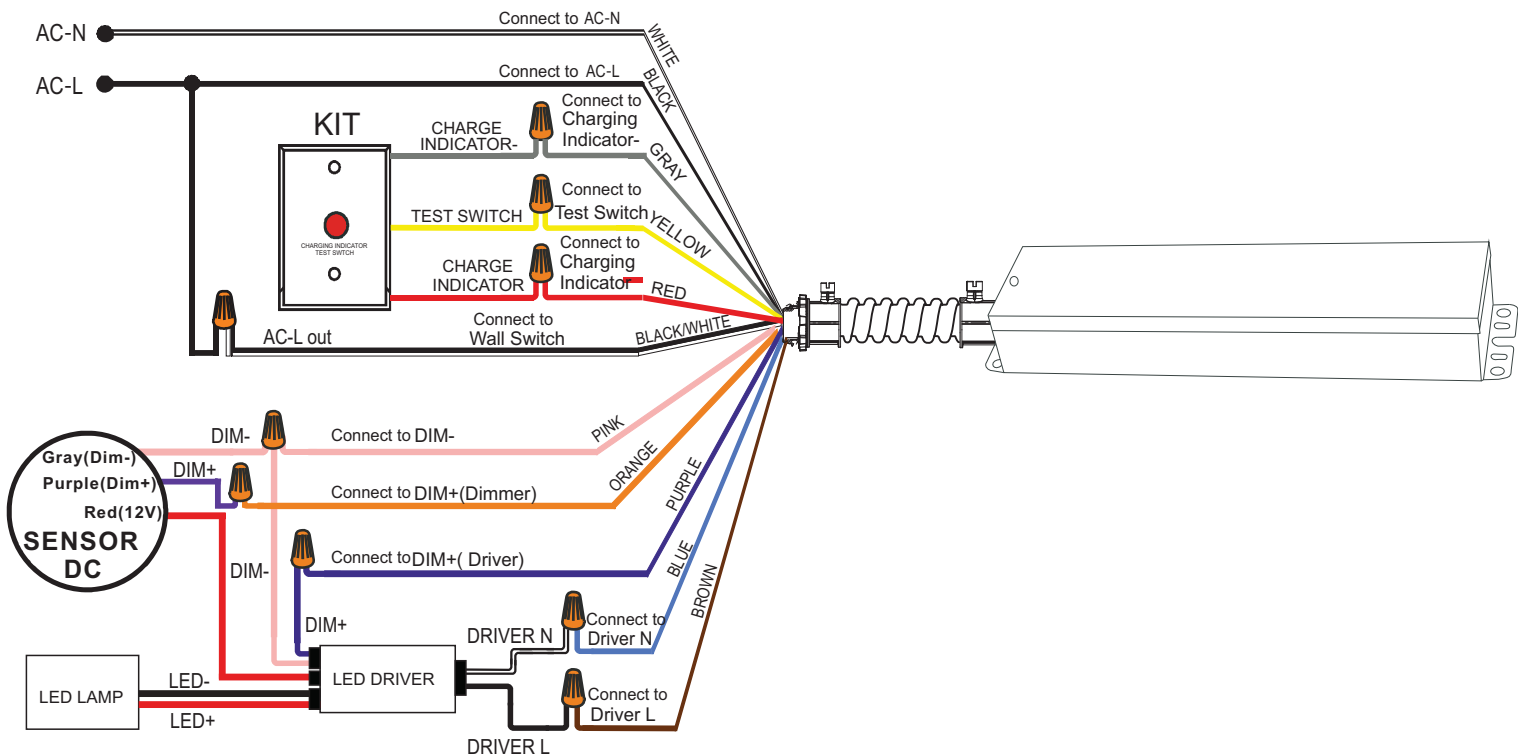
AC-N

Connect to AC-N

WHITE

AC-L

Connect to AC-L

BLACK

KIT

CHARGE INDICATOR-

Connect to Charging Indicator-

GRAY

CHARGING INDICATOR
TEST SWITCH

TEST SWITCH

Connect to Test Switch

YELLOW

CHARGE INDICATOR

Connect to Charging Indicator

RED

AC-L out

Connect to Wall Switch

BLACK/WHITE

DIM-

Connect to DIM-

PINK

Gray(Dim-)

DIM+

Purple(Dim+)

Connect to DIM+(Dimmer)

ORANGE

Red(12V)

SENSOR DC

DIM-

Connect to DIM+( Driver)

PURPLE

BLUE

BROWN

DIM+

DRIVER N

Connect to Driver N

LED LAMP

LED-

LED DRIVER

LED+

Connect to Driver L

DRIVER L